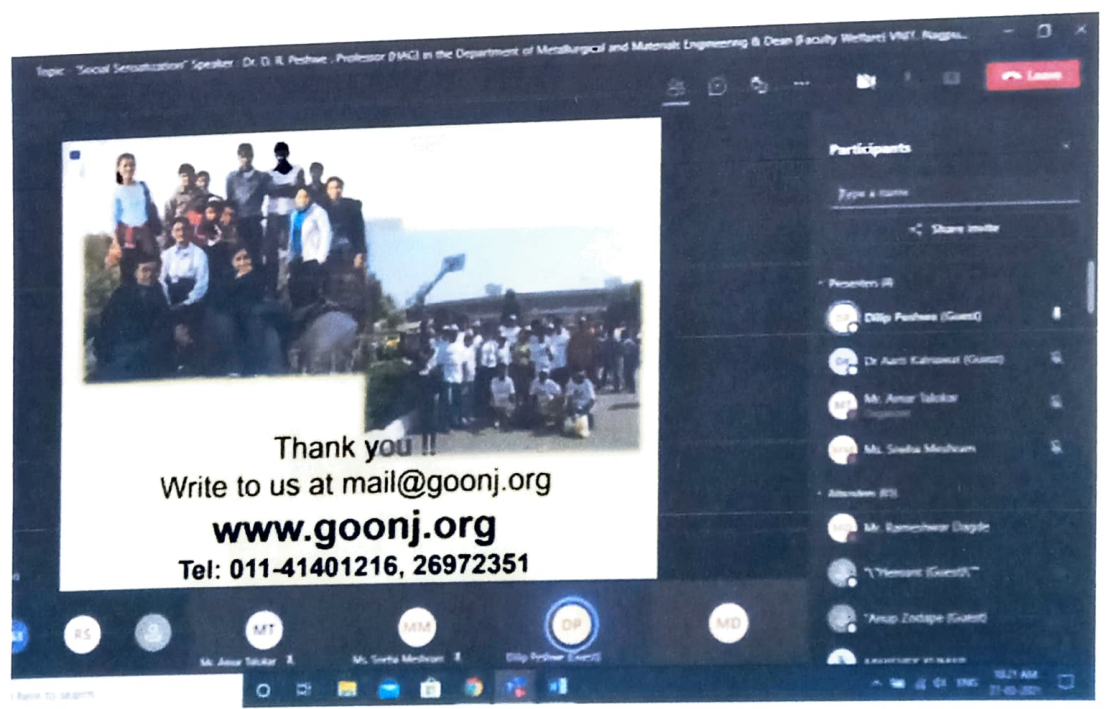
Topic: "Social Sensitization" Speaker : Dr. D. R. Peshwe , Professor (HAG) in the Department of Metallurgical and Materials Engineering & Dean (Faculty Welfare) VNIT, Nagpu...

Leave

Participants

Type a name

Share invite

Presenters (4)

Dilip Peshwe (Guest)

Dr Aarti Katrawat (Guest)

Mr. Amar Talokar

Organizer

Ms. Sneha Meshram

Attendees (85)

Mr. Rameshwar Dagde

"\"Hemant (Guest)\""

"Anup Zodape (Guest)

Thank you !!
Write to us at mail@goonj.org

www.goonj.org

Tel: 011-41401216, 26972351

RS

MT

Mr. Amar Talokar

MM

Ms. Sneha Meshram

DP

Dilip Peshwe (Guest)

MD

10:21 AM

ENG